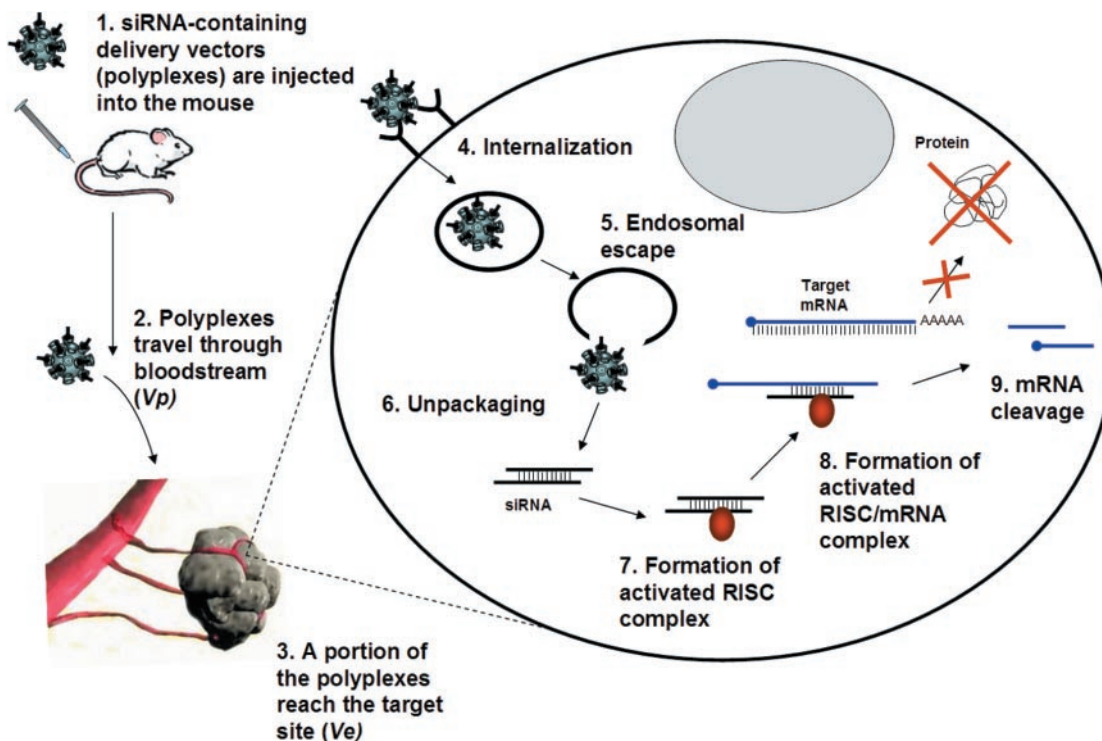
1. siRNA-containing delivery vectors (polyplexes) are injected into the mouse

2. Polyplexes travel through bloodstream (*Vp*)

3. A portion of the polyplexes reach the target site (*Ve*)

4. Internalization

5. Endosomal escape

6. Unpackaging

siRNA

7. Formation of activated RISC complex

8. Formation of activated RISC/mRNA complex

9. mRNA cleavage

Target mRNA

AAAAA

Protein